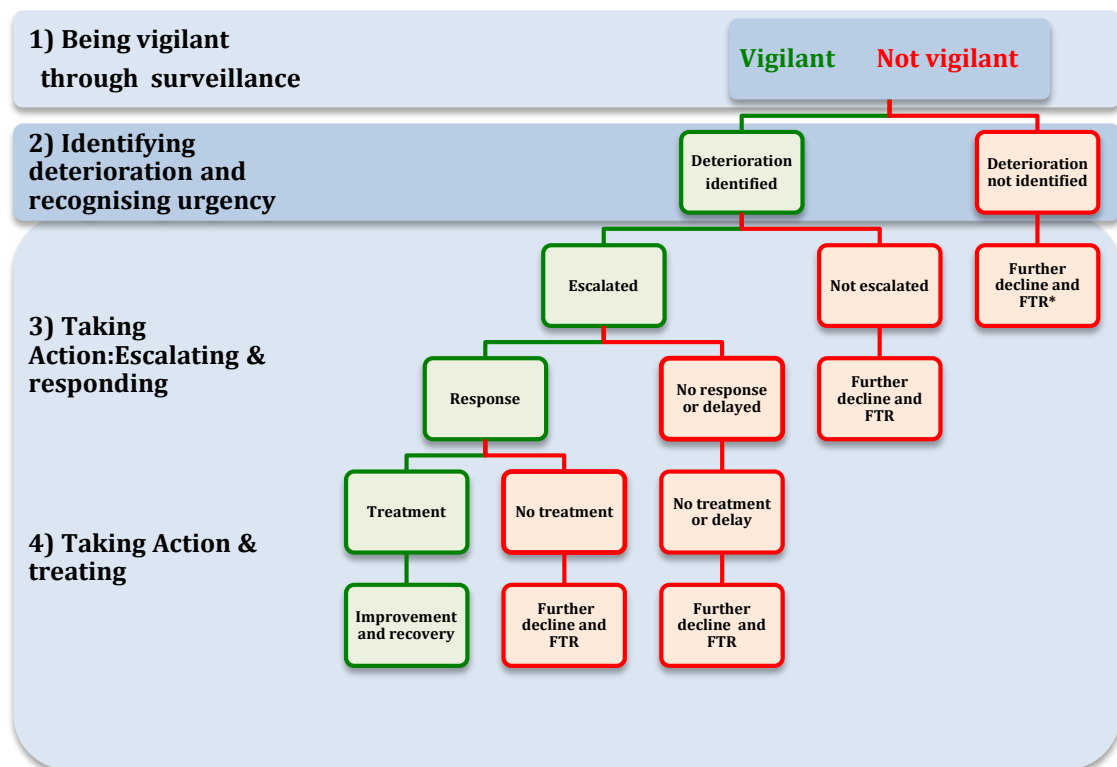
1) Being vigilant through surveillance

Vigilant Not vigilant

2) Identifying deterioration and recognising urgency

Deterioration identified

Deterioration not identified

3) Taking Action:Escalating & responding

Escalated

Not escalated

Further decline and FTR*

Response

No response or delayed

Further decline and FTR

4) Taking Action & treating

Treatment

No treatment

No treatment or delay

Improvement and recovery

Further decline and FTR

Further decline and FTR